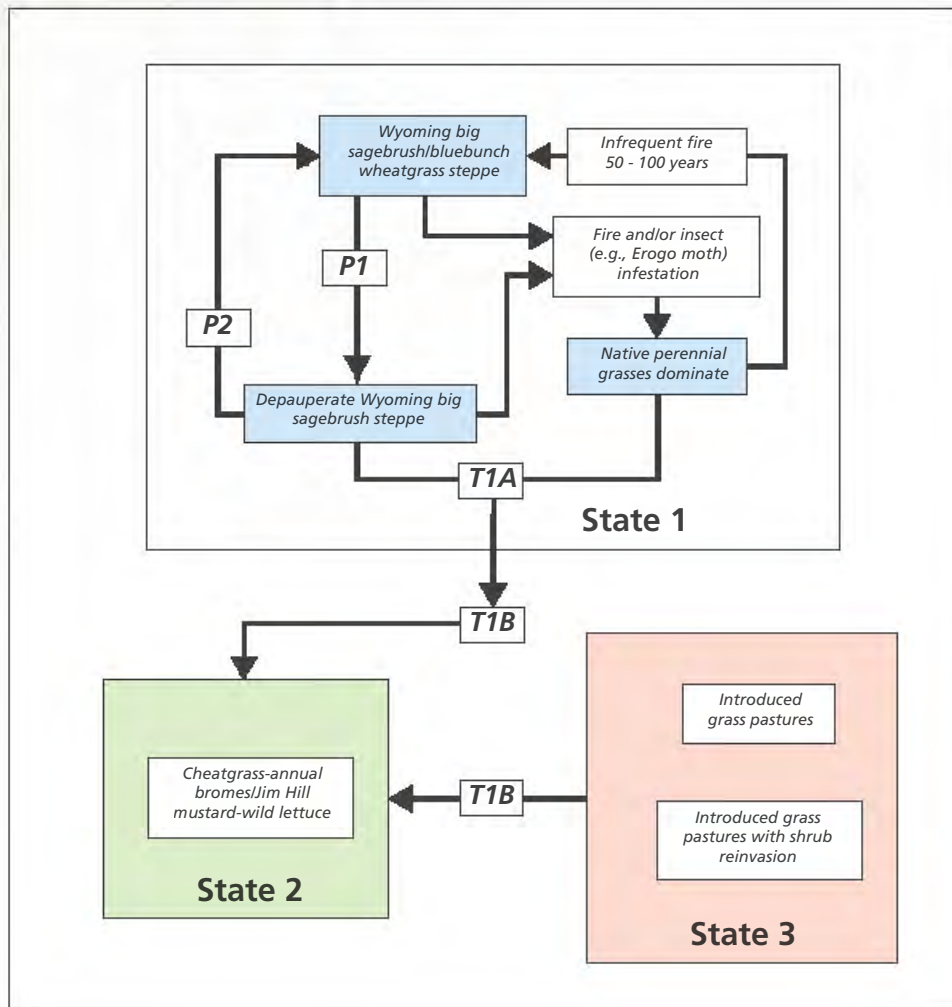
Wyoming big sagebrush/bluebunch wheatgrass steppe

Infrequent fire 50 - 100 years

Fire and/or insect (e.g., Erogo moth) infestation

P1

P2

Native perennial grasses dominate

Depauperate Wyoming big sagebrush steppe

T1A

State 1

T1B

Introduced grass pastures

Cheatgrass-annual bromes/Jim Hill mustard-wild lettuce

T1B

Introduced grass pastures with shrub reinvasion

State 2

State 3